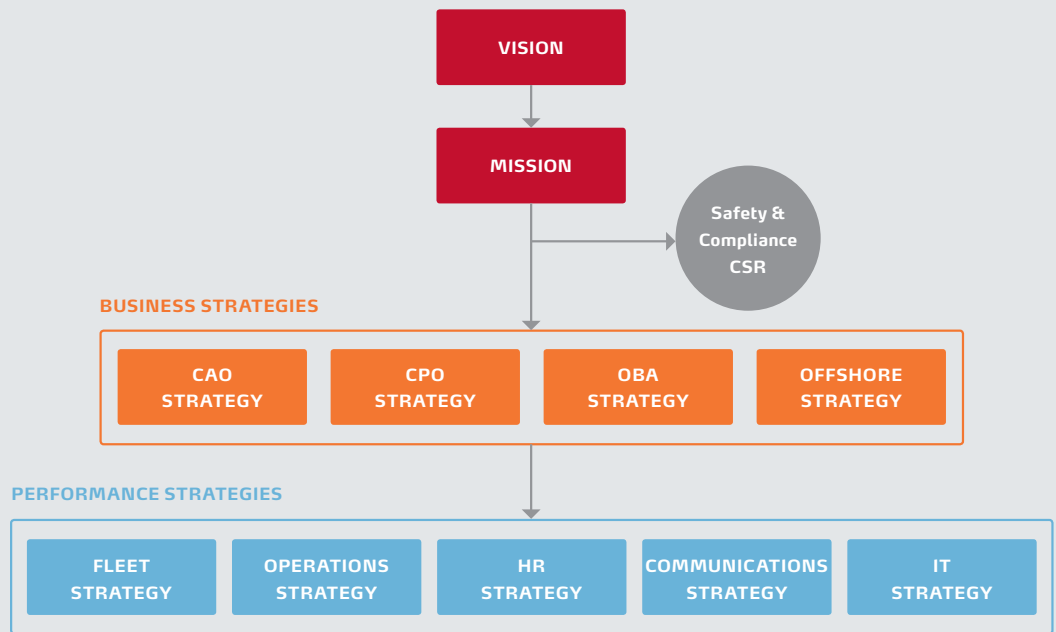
VISION

MISSION

Safety & Compliance CSR

BUSINESS STRATEGIES

CAO STRATEGY

CPO STRATEGY

OBA STRATEGY

OFFSHORE STRATEGY

PERFORMANCE STRATEGIES

FLEET STRATEGY

OPERATIONS STRATEGY

HR STRATEGY

COMMUNICATIONS STRATEGY

IT STRATEGY